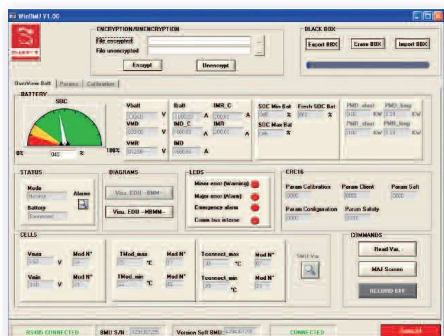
WinBMS V1.00

ENCRYPTION/UNENCRYPTION
File encrypted
File unencrypted
Encrypt
Unencrypt

BLACK BOX
Export BBX
Erase BBX
Import BBX

Overview BaBE
Params
Calibration

BATTERY
SOC
0%
100%
Vbatt
V
VMD
V
VMR
V
Ibatt
A
IMD_C
A
IMD_D
A
IMR_C
A
IMR
A
SOC Min Bat
%
SOC Max Bat
%
Fresh SOC Bat
%
PMD_discl
KW
PMR_discl
KW
PMD_Rreg
KW
PMR_Rreg
KW

STATUS
Mode
Safety
Alarm

DIAGRAMS
Visu. EDID - BMM
Visu. EDID - MBMM

LEDS
Minor error (Warning)
Major error (Alarm)
Emergence alarm
Comm bus interne

CRC16
Param Calibration
Param Client
Param Soft
Param Configuration
Param Safety

CELLS
Vmax
V
Vmin
V
Mod N°
Mod N°
TMod_max
°C
TMod_min
°C
Mod N°
Mod N°
Tconnect_max
°C
Tconnect_min
°C
Mod N°
Mod N°
Shell Vis

COMMANDS
Read Var.
MAJ Screen
RECORD OFF

RS485 CONNECTED
BMU S/N
Version Soft BMU
CONNECTED
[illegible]